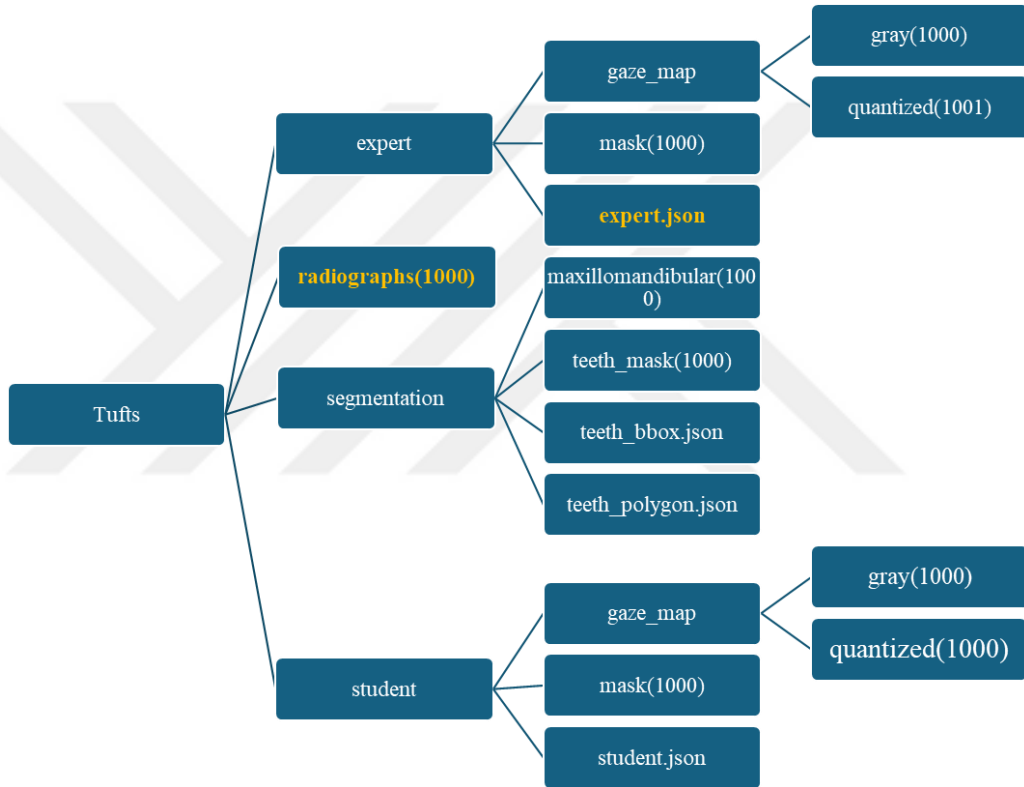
Tufts

expert

gaze_map

gray(1000)

quantized(1001)

mask(1000)

expert.json

radiographs(1000)

segmentation

maxillomandibular(1000)

teeth_mask(1000)

teeth_bbox.json

teeth_polygon.json

student

gaze_map

gray(1000)

quantized(1000)

mask(1000)

student.json